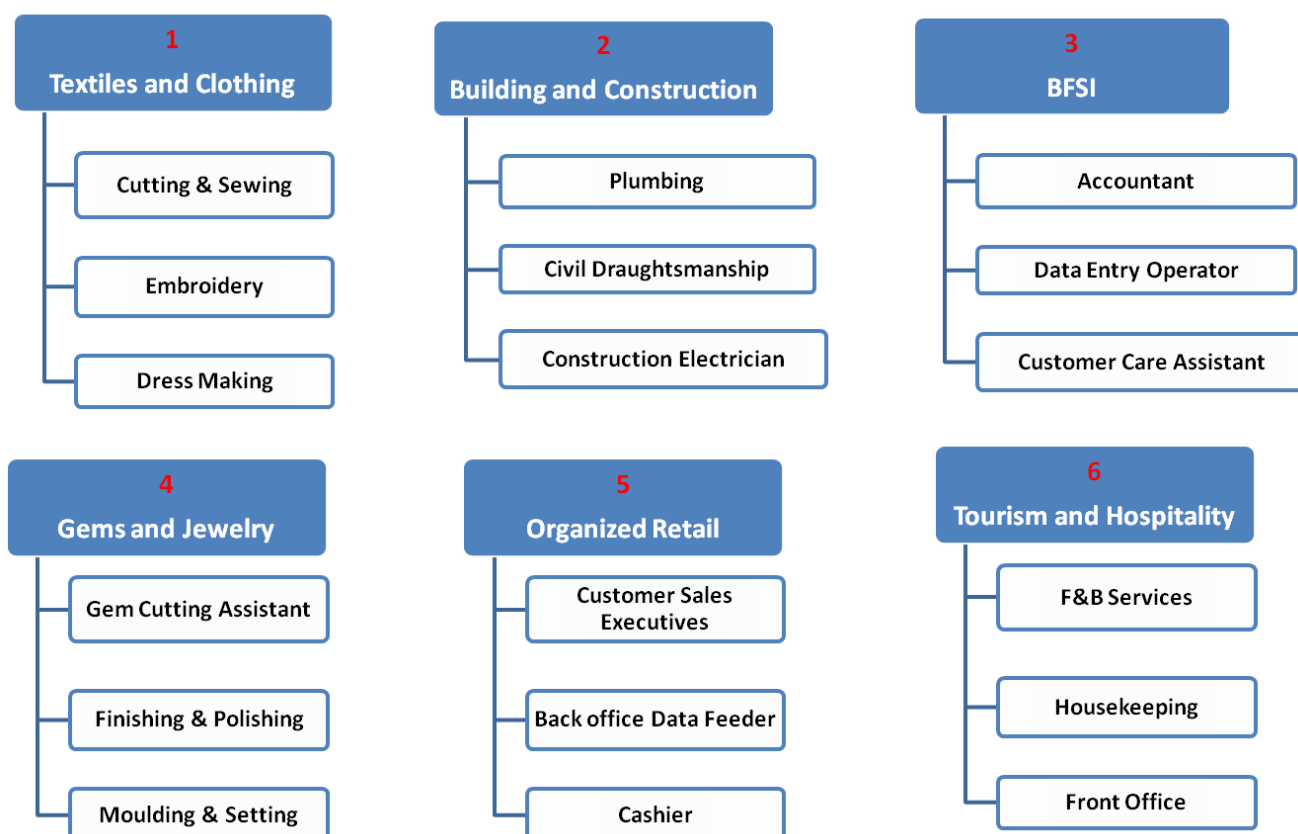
1
Textiles and Clothing

Cutting & Sewing

Embroidery

Dress Making

2
Building and Construction

Plumbing

Civil Draughtsmanship

Construction Electrician

3
BFSI

Accountant

Data Entry Operator

Customer Care Assistant

4
Gems and Jewelry

Gem Cutting Assistant

Finishing & Polishing

Moulding & Setting

5
Organized Retail

Customer Sales Executives

Back office Data Feeder

Cashier

6
Tourism and Hospitality

F&B Services

Housekeeping

Front Office